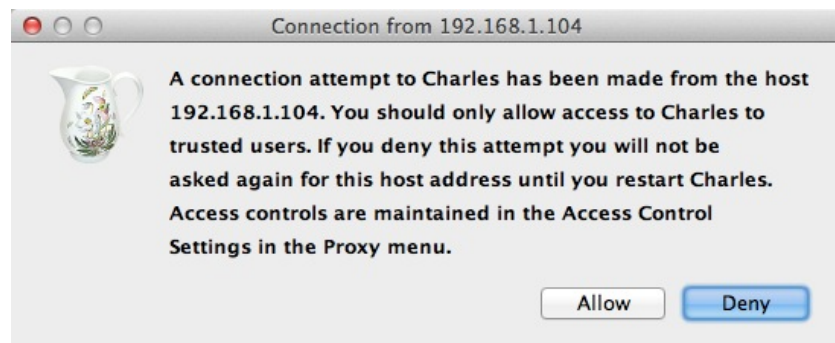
Connection from 192.168.1.104

A connection attempt to Charles has been made from the host 192.168.1.104. You should only allow access to Charles to trusted users. If you deny this attempt you will not be asked again for this host address until you restart Charles. Access controls are maintained in the Access Control Settings in the Proxy menu.

Allow

Deny